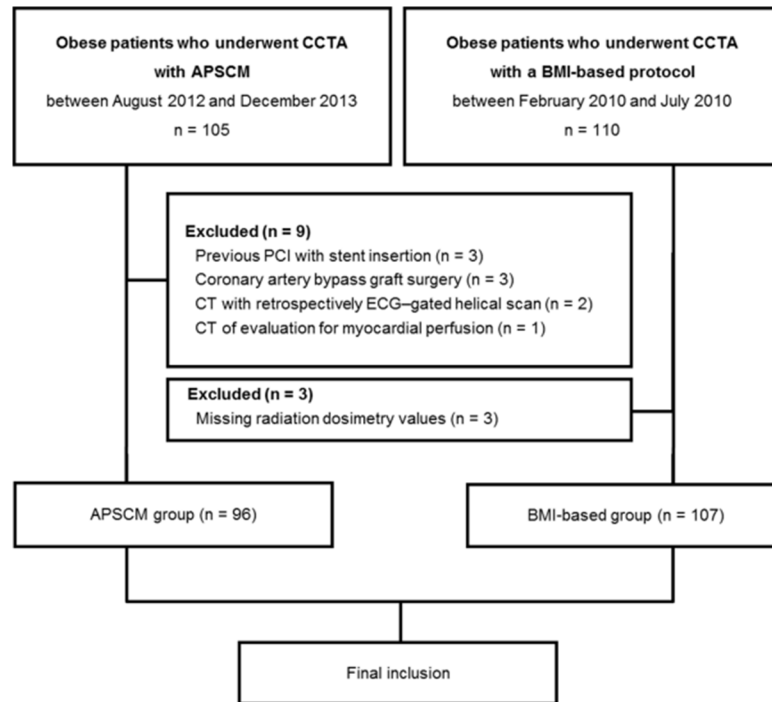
**Obese patients who underwent CCTA with APSCM**
between August 2012 and December 2013
n = 105

**Obese patients who underwent CCTA with a BMI-based protocol**
between February 2010 and July 2010
n = 110

**Excluded (n = 9)**
Previous PCI with stent insertion (n = 3)
Coronary artery bypass graft surgery (n = 3)
CT with retrospectively ECG–gated helical scan (n = 2)
CT of evaluation for myocardial perfusion (n = 1)

**Excluded (n = 3)**
Missing radiation dosimetry values (n = 3)

APSCM group (n = 96)

BMI-based group (n = 107)

Final inclusion